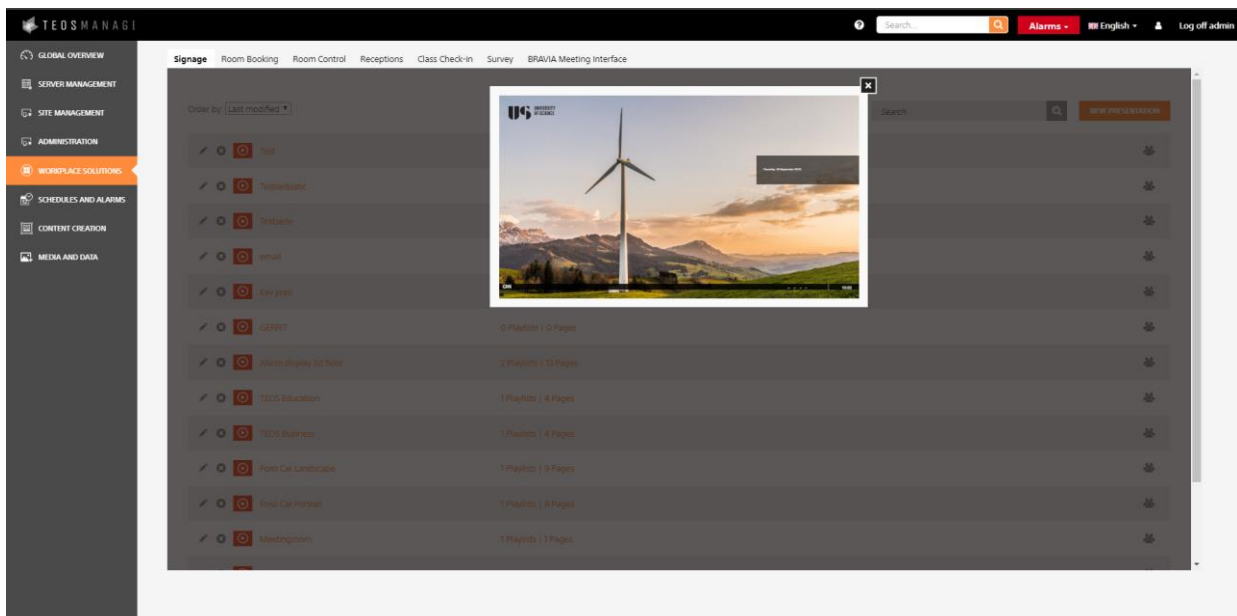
TEOSMANAGE

Search... Alarms English Log off admin

GLOBAL OVERVIEW
SERVER MANAGEMENT
SITE MANAGEMENT
ADMINISTRATION
WORKPLACE SOLUTIONS
SCHEDULES AND ALARMS
CONTENT CREATION
MEDIA AND DATA

Signage Room Booking Room Control Receptions Class Check-in Survey BRAVIA Meeting Interface

Order by: Last modified

Search NEW PRESENTATION

Test
Testwebsite
Testaste
email
Kev pres
GERRIT 0 Playlists | 0 Pages
Alarm display 3d floor 2 Playlists | 13 Pages
TEOS Education 1 Playlists | 4 Pages
TEOS Business 1 Playlists | 4 Pages
Ford Car Landscape 1 Playlists | 9 Pages
Ford Car Portrait 1 Playlists | 8 Pages
Meetingroom 1 Playlists | 1 Pages

US UNIVERSITY OF SCIENCE

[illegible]